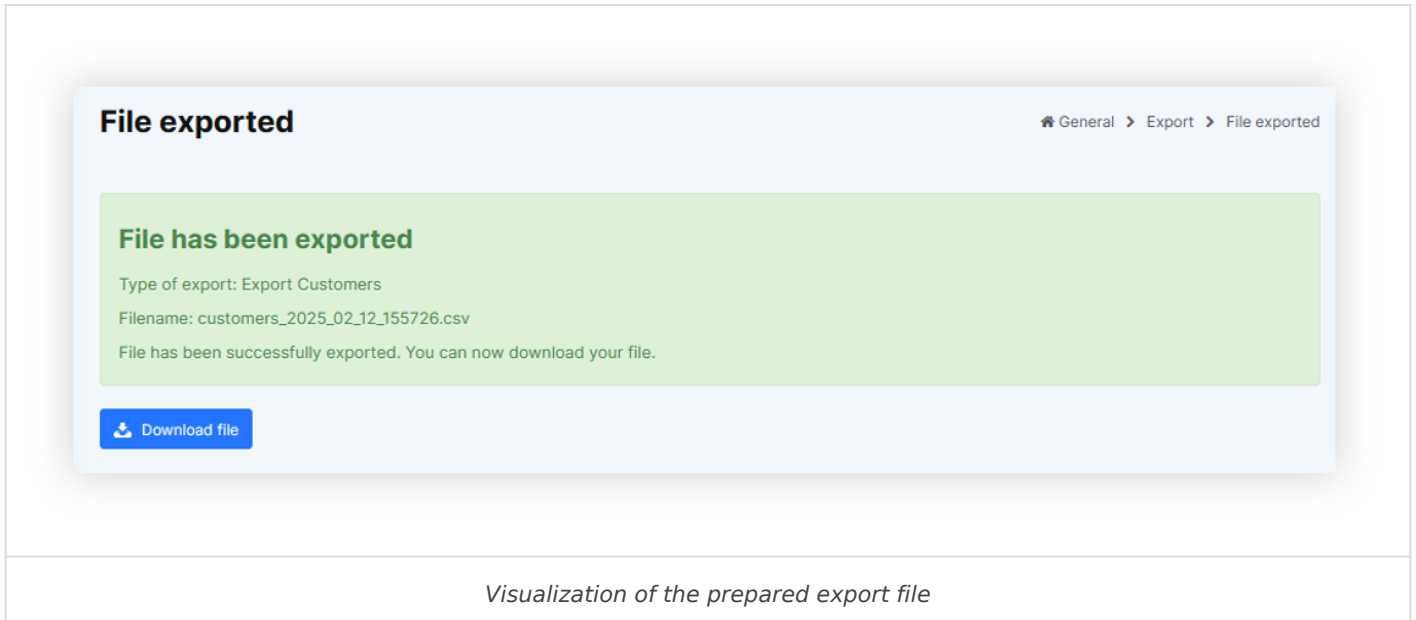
File exported

General > Export > File exported

File has been exported

Type of export: Export Customers

Filename: customers_2025_02_12_155726.csv

File has been successfully exported. You can now download your file.

Download file

Visualization of the prepared export file